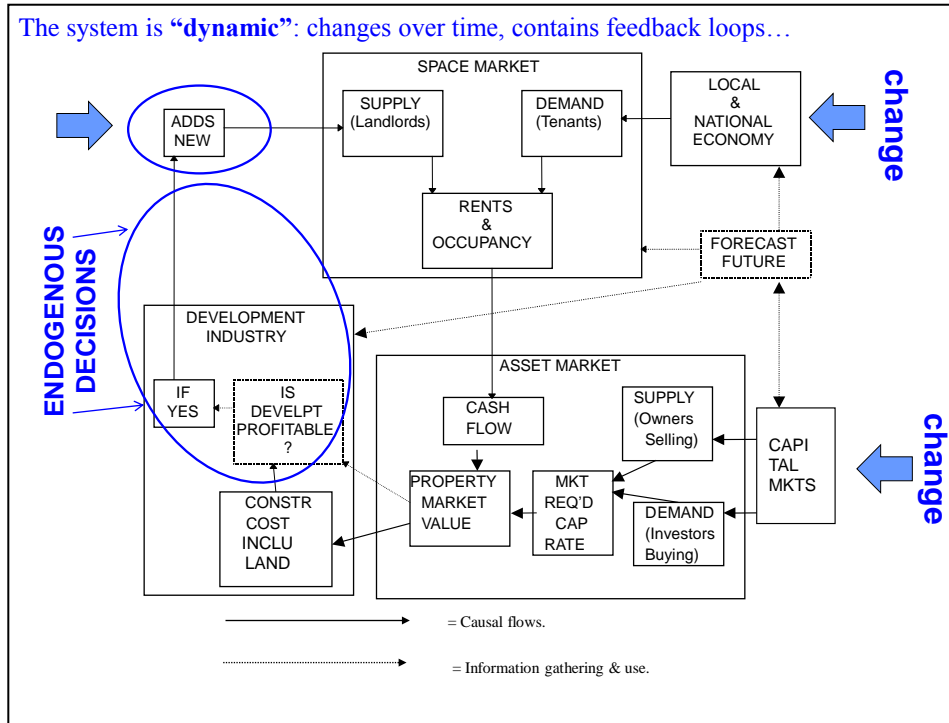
The system is **"dynamic"**: changes over time, contains feedback loops…

SPACE MARKET

ADDS NEW

SUPPLY (Landlords)

DEMAND (Tenants)

LOCAL & NATIONAL ECONOMY

change

RENTS & OCCUPANCY

ENDOGENOUS DECISIONS

FORECAST FUTURE

DEVELOPMENT INDUSTRY

ASSET MARKET

IF YES

IS DEVELPT PROFITABLE ?

CASH FLOW

SUPPLY (Owners Selling)

CAPI TAL MKTS

change

PROPERTY MARKET VALUE

MKT REQ'D CAP RATE

DEMAND (Investors Buying)

CONSTR COST INCLU LAND

= Causal flows.

= Information gathering & use.